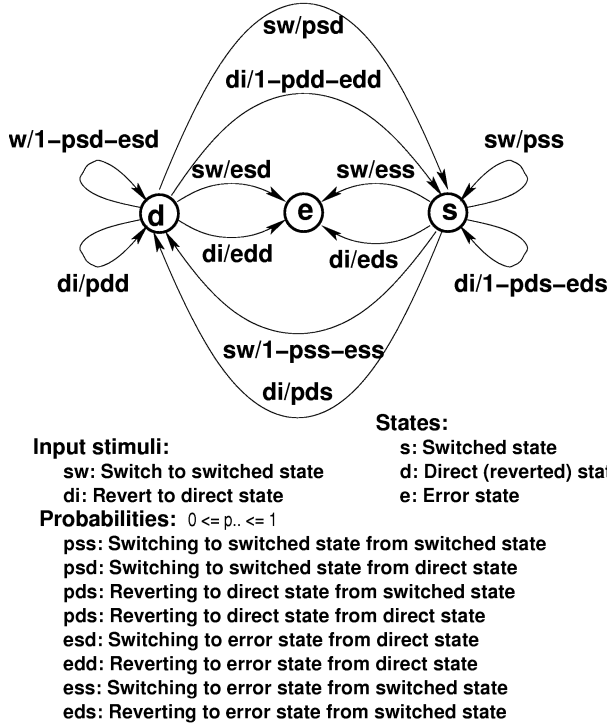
sw/psd

di/1−pdd−edd

w/1−psd−esd

sw/pss

sw/esd

sw/ess

d

e

s

di/edd

di/eds

di/pdd

di/1−pds−eds

sw/1−pss−ess

di/pds

States:
s: Switched state
d: Direct (reverted) stat
e: Error state

Input stimuli:
sw: Switch to switched state
di: Revert to direct state

Probabilities: 0 <= p.. <= 1
pss: Switching to switched state from switched state
psd: Switching to switched state from direct state
pds: Reverting to direct state from switched state
pds: Reverting to direct state from direct state
esd: Switching to error state from direct state
edd: Reverting to error state from direct state
ess: Switching to error state from switched state
eds: Reverting to error state from switched state